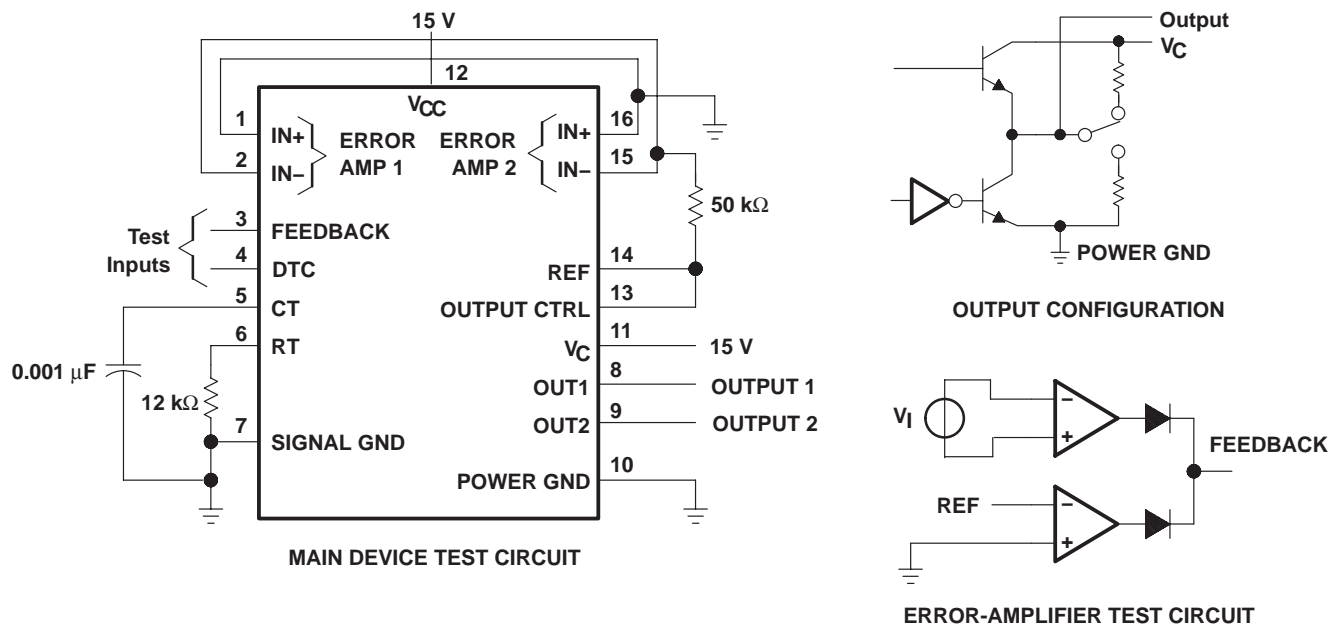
15 V

12

$V_{CC}$

1 IN+ ERROR AMP 1

2 IN−

ERROR AMP 2 IN+ 16

IN− 15

50 kΩ

Test Inputs

3 FEEDBACK

4 DTC

REF 14

OUTPUT CTRL 13

5 CT

6 RT

11 $V_C$ 15 V

8 OUT1 OUTPUT 1

9 OUT2 OUTPUT 2

0.001 µF

12 kΩ

7 SIGNAL GND

10 POWER GND

MAIN DEVICE TEST CIRCUIT

Output

$V_C$

POWER GND

OUTPUT CONFIGURATION

$V_I$

−

+

FEEDBACK

REF

−

+

ERROR-AMPLIFIER TEST CIRCUIT